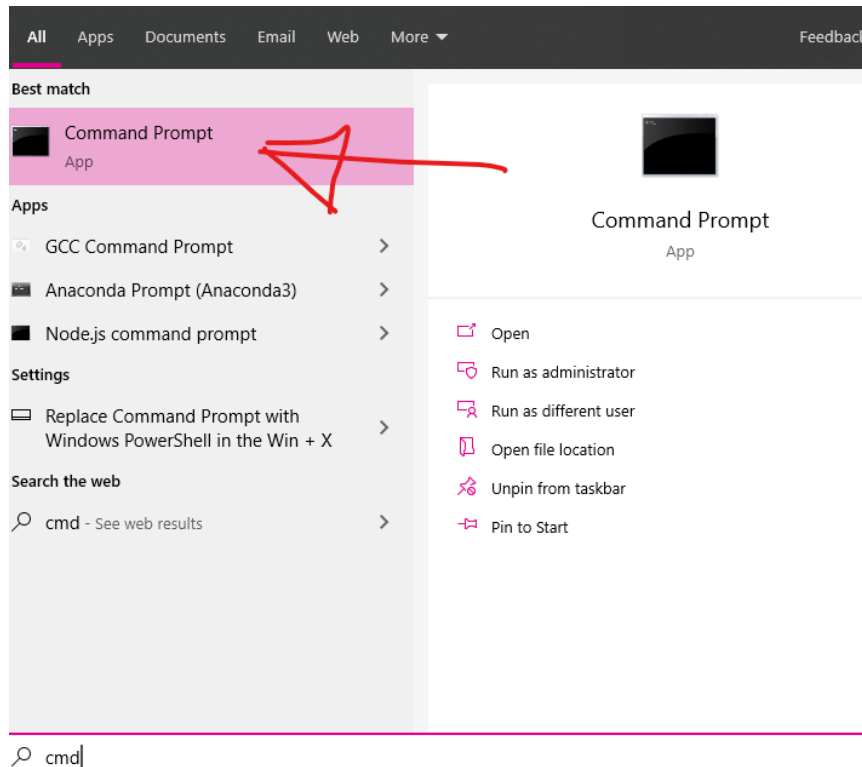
All Apps Documents Email Web More

Feedbac

Best match

Command Prompt
App

Apps

GCC Command Prompt

Anaconda Prompt (Anaconda3)

Node.js command prompt

Settings

Replace Command Prompt with Windows PowerShell in the Win + X

Search the web

cmd - See web results

Command Prompt
App

Open

Run as administrator

Run as different user

Open file location

Unpin from taskbar

Pin to Start

cmd